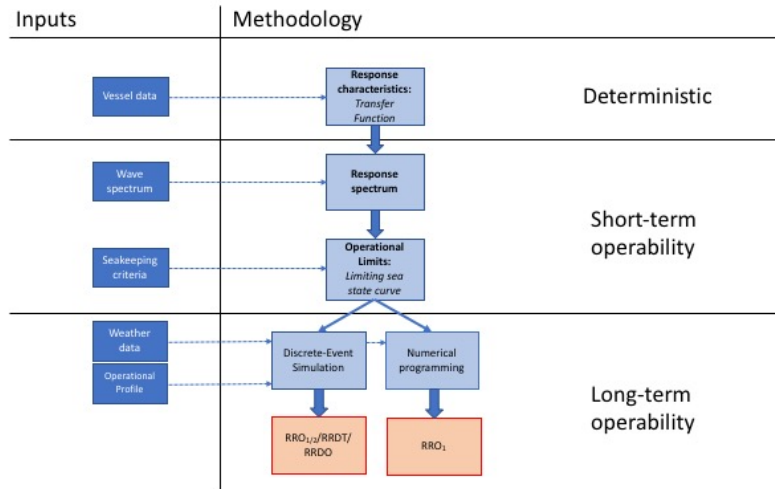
Inputs

Methodology

Vessel data

Response characteristics: Transfer Function

Deterministic

Wave spectrum

Response spectrum

Short-term operability

Seakeeping criteria

Operational Limits: Limiting sea state curve

Weather data

Operational Profile

Discrete-Event Simulation

Numerical programming

Long-term operability

$RRO_{1/2}$/RRDT/ RRDO

$RRO_1$